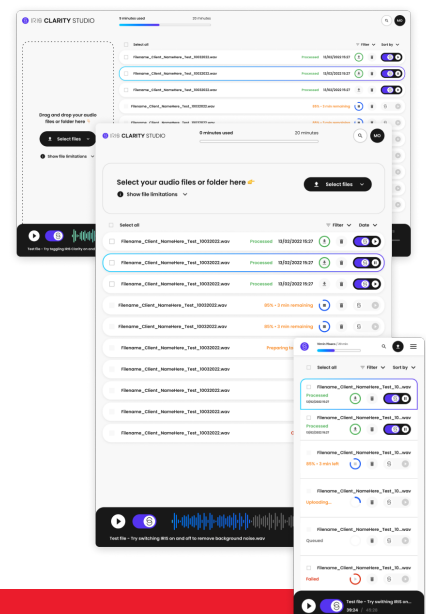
CLARITY STUDIO
11 minutes used
20 minutes
MO
Select all
Filter
Sort by
Filename_Client_NameHere_Test_10032022.wav
Processed
13/02/2022 15:27
Filename_Client_NameHere_Test_10032022.wav
Processed
13/02/2022 15:27
Filename_Client_NameHere_Test_10032022.wav
Processed
13/02/2022 15:27
Filename_Client_NameHere_Test_10032022.wav
Processed
13/02/2022 15:27
Filename_Client_NameHere_Test_10032022.wav
85% - 3 min remaining
Drag and drop your audio files or folder here
Select files
Show file limitations
Test file - Try toggling the Clarity on and off

CLARITY STUDIO
11 minutes used
20 minutes
MO
Select your audio files or folder here
Show file limitations
Select files
Select all
Filter
Date
Filename_Client_NameHere_Test_10032022.wav
Processed
13/02/2022 15:27
Filename_Client_NameHere_Test_10032022.wav
Processed
13/02/2022 15:27
Filename_Client_NameHere_Test_10032022.wav
Processed
13/02/2022 15:27
Filename_Client_NameHere_Test_10032022.wav
85% - 3 min remaining
Filename_Client_NameHere_Test_10032022.wav
85% - 3 min remaining
Filename_Client_NameHere_Test_10032022.wav
Preparing fi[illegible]
Filename_Client_NameHere_Test_10032022.wav
Filename_Client_NameHere_Test_10032022.wav
Filename_Client_NameHere_Test_10032022.wav
Filename_Client_NameHere_Test_10032022.wav
Filename_Client_NameHere_Test_10032022.wav
Filename_Client_NameHere_Test_10032022.wav
C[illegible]
Test file - Try switching IRIS on and off to remove background noise.wav

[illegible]
Select all
Filter
Sort by
Filename_Client_NameHere_Test_10...wav
Processed
13/02/2022 15:27
Filename_Client_NameHere_Test_10...wav
85% - 3 min left
Filename_Client_NameHere_Test_10...wav
Uploading...
Filename_Client_NameHere_Test_10...wav
Queued
Filename_Client_NameHere_Test_10...wav
Failed
Test file - Try switching IRIS on...
00:34 / 05:20